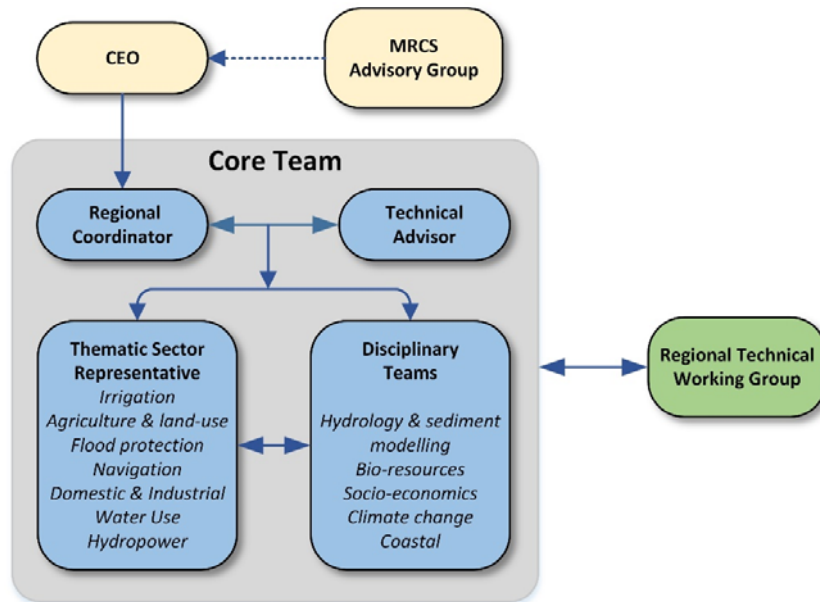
CEO

MRCS Advisory Group

Core Team

Regional Coordinator

Technical Advisor

Thematic Sector Representative
Irrigation
Agriculture & land-use
Flood protection
Navigation
Domestic & Industrial Water Use
Hydropower

Disciplinary Teams
Hydrology & sediment modelling
Bio-resources
Socio-economics
Climate change
Coastal

Regional Technical Working Group